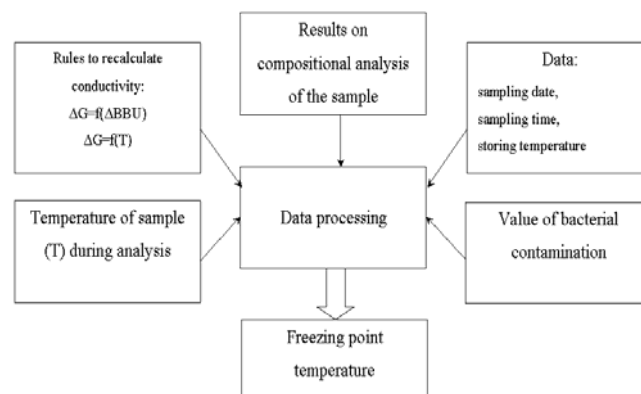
Rules to recalculate conductivity:
$\Delta G=f(\Delta BBU)$
$\Delta G=f(T)$

Results on compositional analysis of the sample

Data:
sampling date,
sampling time,
storing temperature

Temperature of sample (T) during analysis

Data processing

Value of bacterial contamination

Freezing point temperature